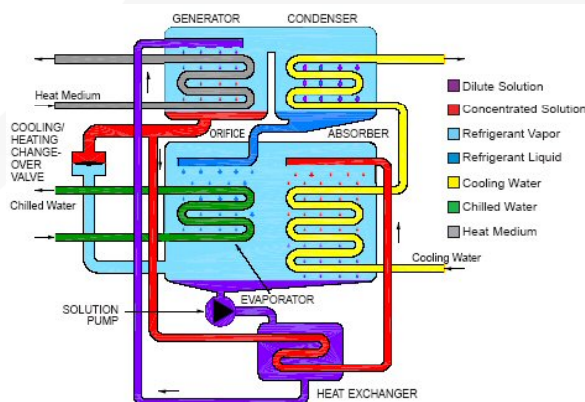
GENERATOR
CONDENSER

Heat Medium

COOLING/ HEATING CHANGE-OVER VALVE

ORIFICE
ABSORBER

Chilled Water

Cooling Water

SOLUTION PUMP
EVAPORATOR

HEAT EXCHANGER

Dilute Solution
Concentrated Solution
Refrigerant Vapor
Refrigerant Liquid
Cooling Water
Chilled Water
Heat Medium